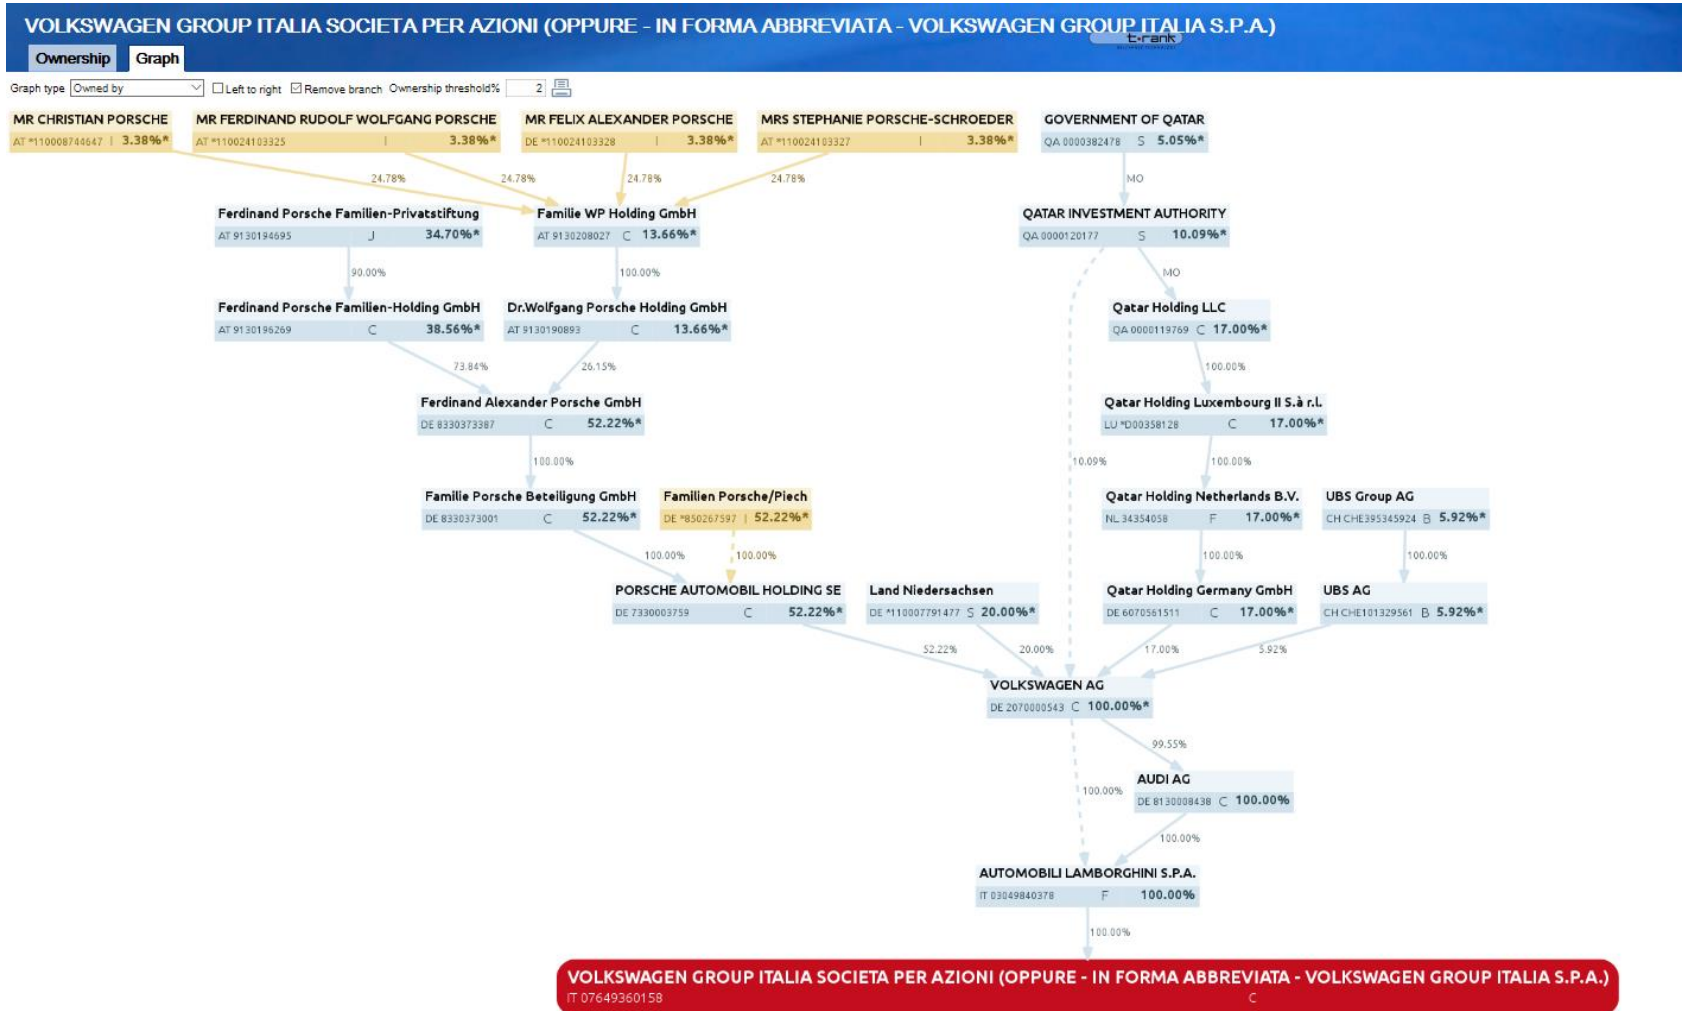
VOLKSWAGEN GROUP ITALIA SOCIETA PER AZIONI (OPPURE - IN FORMA ABBREVIATA - VOLKSWAGEN GROUP ITALIA S.P.A.)

E-rank

Ownership Graph

Graph type Owned by Left to right Remove branch Ownership threshold% 2

MR CHRISTIAN PORSCHE
AT *110008744647 I 3.38%*

MR FERDINAND RUDOLF WOLFGANG PORSCHE
AT *110024103325 I 3.38%*

MR FELIX ALEXANDER PORSCHE
DE *110024103328 I 3.38%*

MRS STEPHANIE PORSCHE-SCHROEDER
AT *110024103327 I 3.38%*

GOVERNMENT OF QATAR
QA 0000382478 S 5.05%*

24.78% 24.78% 24.78% 24.78% MO

Ferdinand Porsche Familien-Privatstiftung
AT 9130194695 J 34.70%*

Familie WP Holding GmbH
AT 9130208027 C 13.66%*

QATAR INVESTMENT AUTHORITY
QA 0000120177 S 10.09%*

90.00% 100.00% MO

Ferdinand Porsche Familien-Holding GmbH
AT 9130196269 C 38.56%*

Dr.Wolfgang Porsche Holding GmbH
AT 9130190893 C 13.66%*

Qatar Holding LLC
QA 0000119769 C 17.00%*

73.84% 26.15% 100.00%

Ferdinand Alexander Porsche GmbH
DE 8330373387 C 52.22%*

Qatar Holding Luxembourg II S.à r.l.
LU *D00358128 C 17.00%*

100.00% 10.09% 100.00%

Familie Porsche Beteiligung GmbH
DE 8330373001 C 52.22%*

Familien Porsche/Piech
DE *850267597 I 52.22%*

Qatar Holding Netherlands B.V.
NL 34354058 F 17.00%*

UBS Group AG
CH CHE395345924 B 5.92%*

100.00% 100.00% 100.00% 100.00%

PORSCHE AUTOMOBIL HOLDING SE
DE 7330003759 C 52.22%*

Land Niedersachsen
DE *110007791477 S 20.00%*

Qatar Holding Germany GmbH
DE 6070561511 C 17.00%*

UBS AG
CH CHE101329561 B 5.92%*

52.22% 20.00% 17.00% 5.92%

VOLKSWAGEN AG
DE 2070000543 C 100.00%*

99.55%

AUDI AG
DE 8130008438 C 100.00%

100.00% 100.00%

AUTOMOBILI LAMBORGHINI S.P.A.
IT 03049840378 F 100.00%

100.00%

VOLKSWAGEN GROUP ITALIA SOCIETA PER AZIONI (OPPURE - IN FORMA ABBREVIATA - VOLKSWAGEN GROUP ITALIA S.P.A.)
IT 07649360158 C